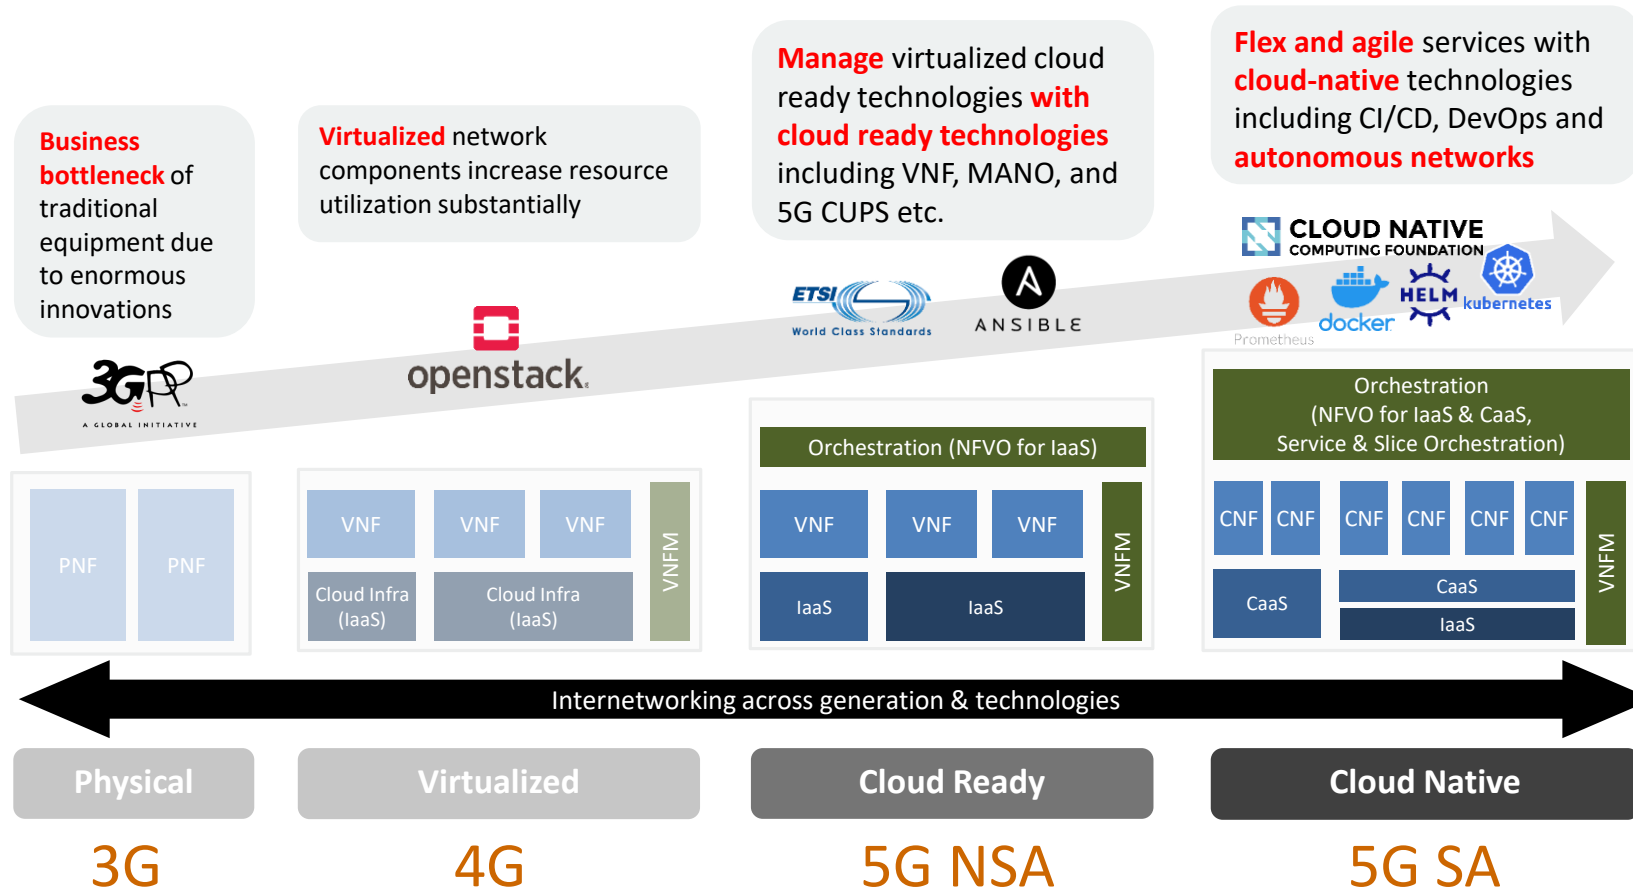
Business bottleneck of traditional equipment due to enormous innovations

Virtualized network components increase resource utilization substantially

Manage virtualized cloud ready technologies with cloud ready technologies including VNF, MANO, and 5G CUPS etc.

Flex and agile services with cloud-native technologies including CI/CD, DevOps and autonomous networks

3GPP A GLOBAL INITIATIVE

openstack.

ETSI World Class Standards

ANSIBLE

CLOUD NATIVE COMPUTING FOUNDATION

Prometheus

docker

HELM

kubernetes

PNF

PNF

VNF

VNF

VNF

Cloud Infra (IaaS)

Cloud Infra (IaaS)

VNFM

Orchestration (NFVO for IaaS)

VNF

VNF

VNF

IaaS

IaaS

VNFM

Orchestration (NFVO for IaaS & CaaS, Service & Slice Orchestration)

CNF

CNF

CNF

CNF

CNF

CNF

CaaS

CaaS

IaaS

VNFM

Internetworking across generation & technologies

Physical

Virtualized

Cloud Ready

Cloud Native

3G

4G

5G NSA

5G SA